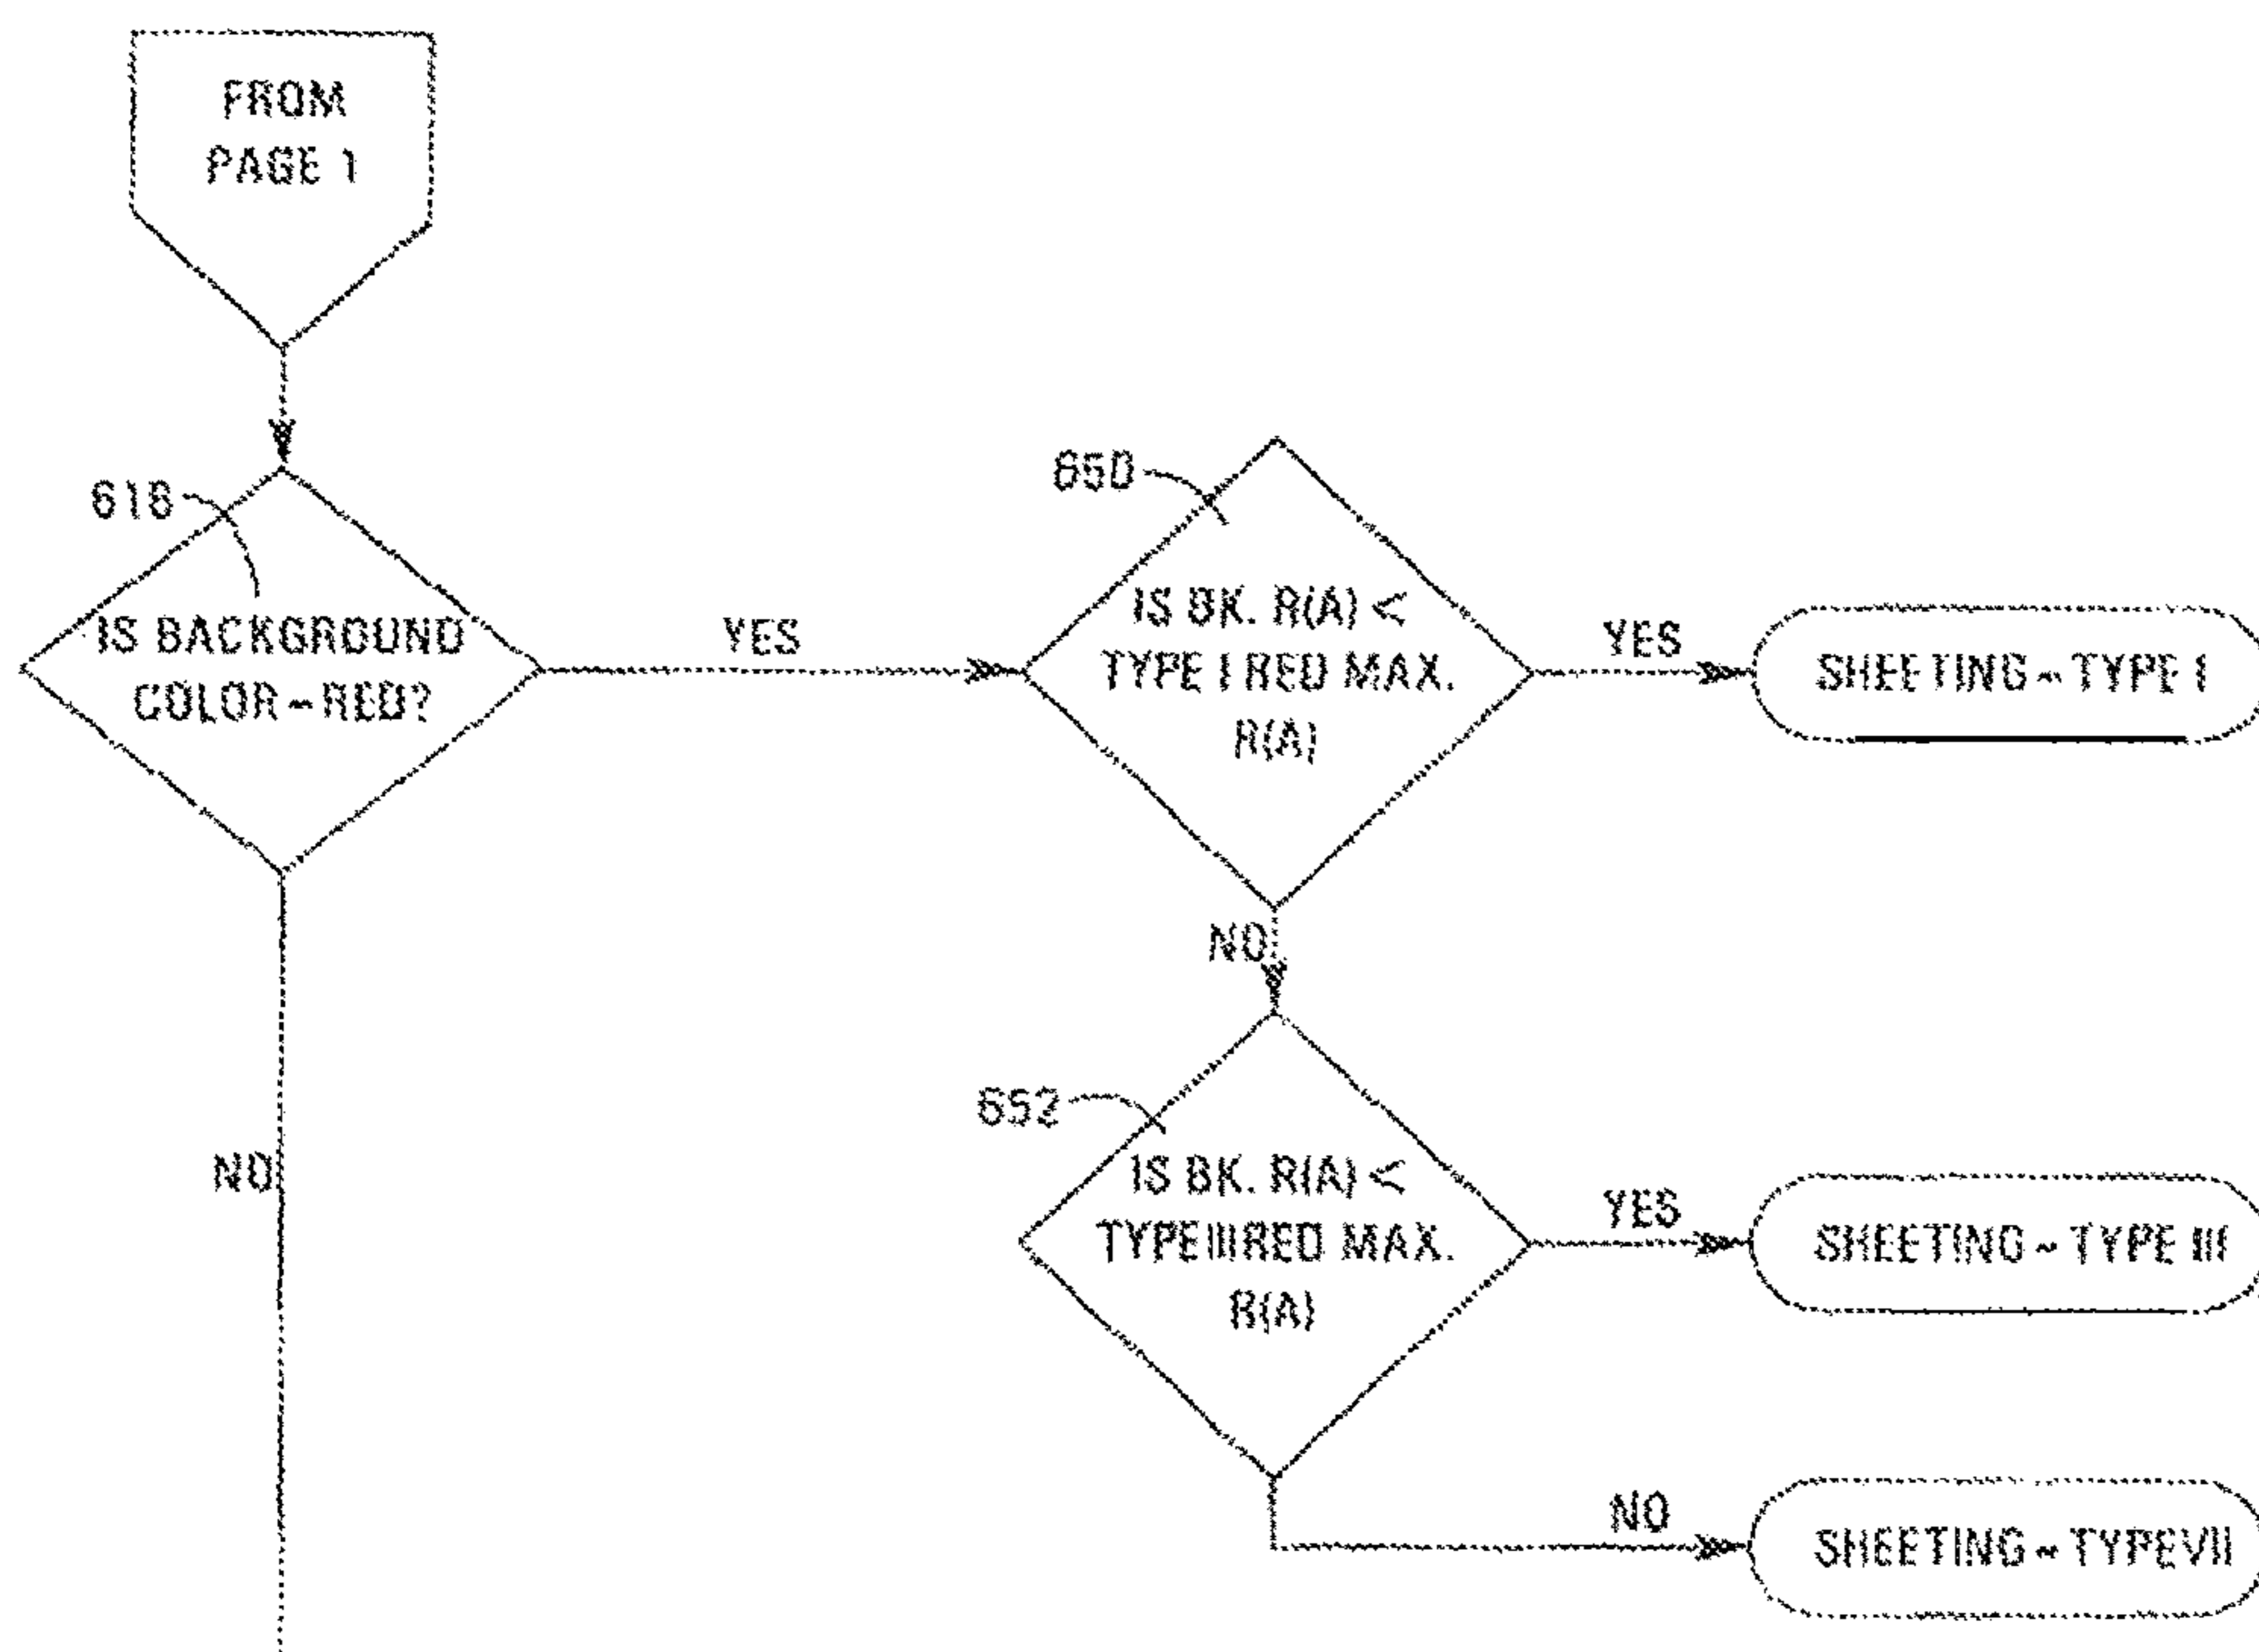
FROM PAGE 1

618

IS BACKGROUND COLOR ~ RED?

YES

650

IS BK. R(A) < TYPE I RED MAX. R(A)

YES

SHEETING ~ TYPE I

NO

652

IS BK. R(A) < TYPE III RED MAX. R(A)

YES

SHEETING ~ TYPE III

NO

SHEETING ~ TYPE VII

NO